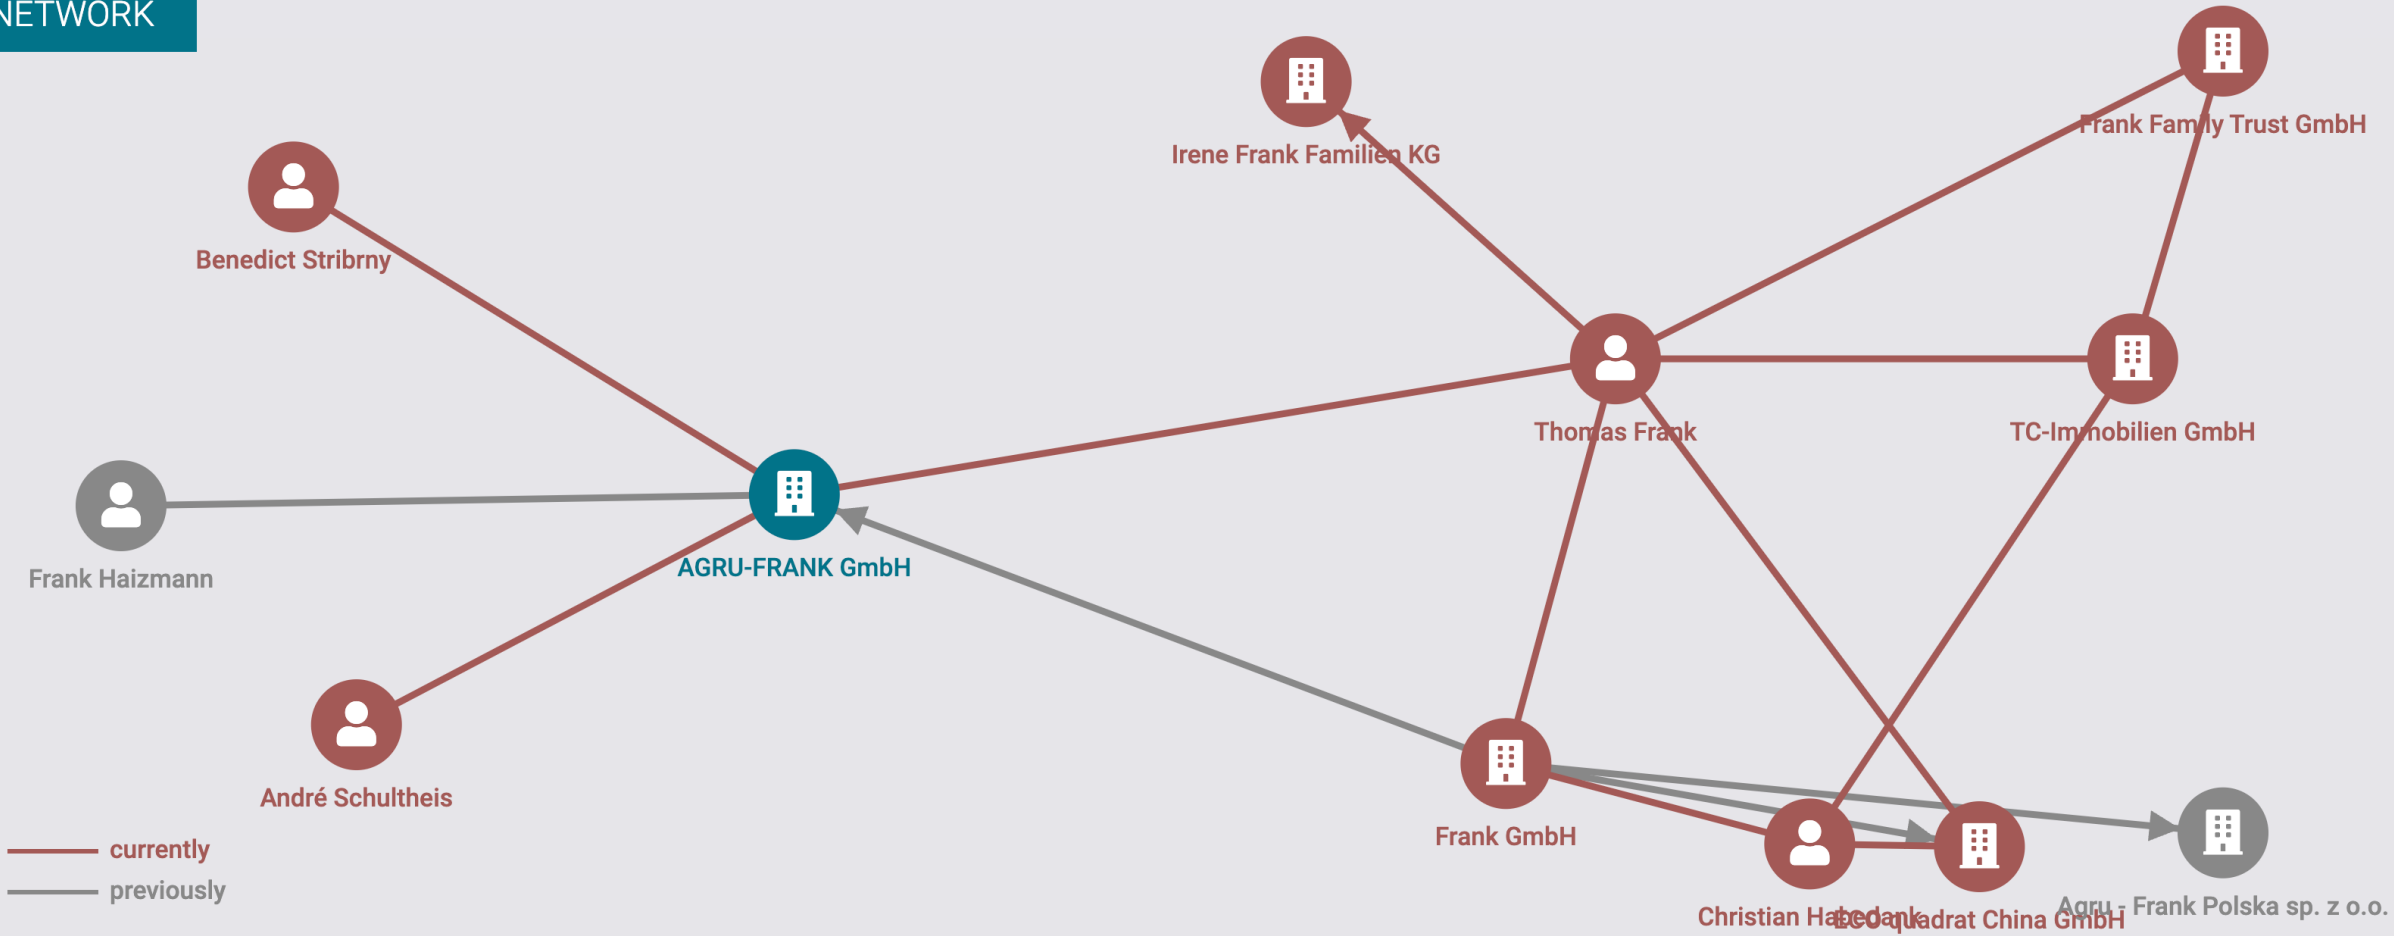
NETWORK

Irene Frank Familien KG

Frank Family Trust GmbH

Benedict Stribrny

Thomas Frank

TC-Immobilien GmbH

Frank Haizmann

AGRU-FRANK GmbH

André Schultheis

Frank GmbH

Christian Habedank

ECOquadrat China GmbH

Agru - Frank Polska sp. z o.o.

currently
previously